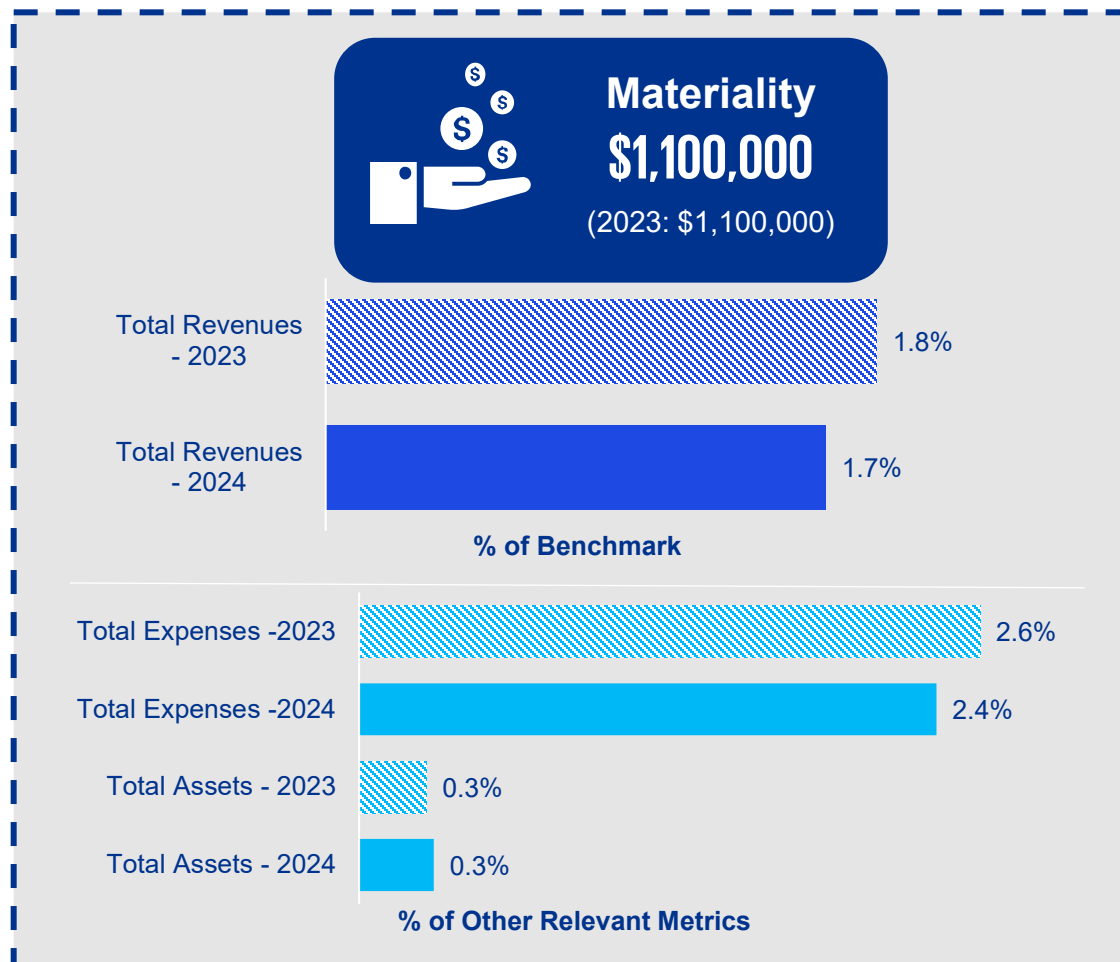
Materiality
$1,100,000
(2023: $1,100,000)

Total Revenues - 2023
1.8%

Total Revenues - 2024
1.7%

% of Benchmark

Total Expenses -2023
2.6%

Total Expenses -2024
2.4%

Total Assets - 2023
0.3%

Total Assets - 2024
0.3%

% of Other Relevant Metrics